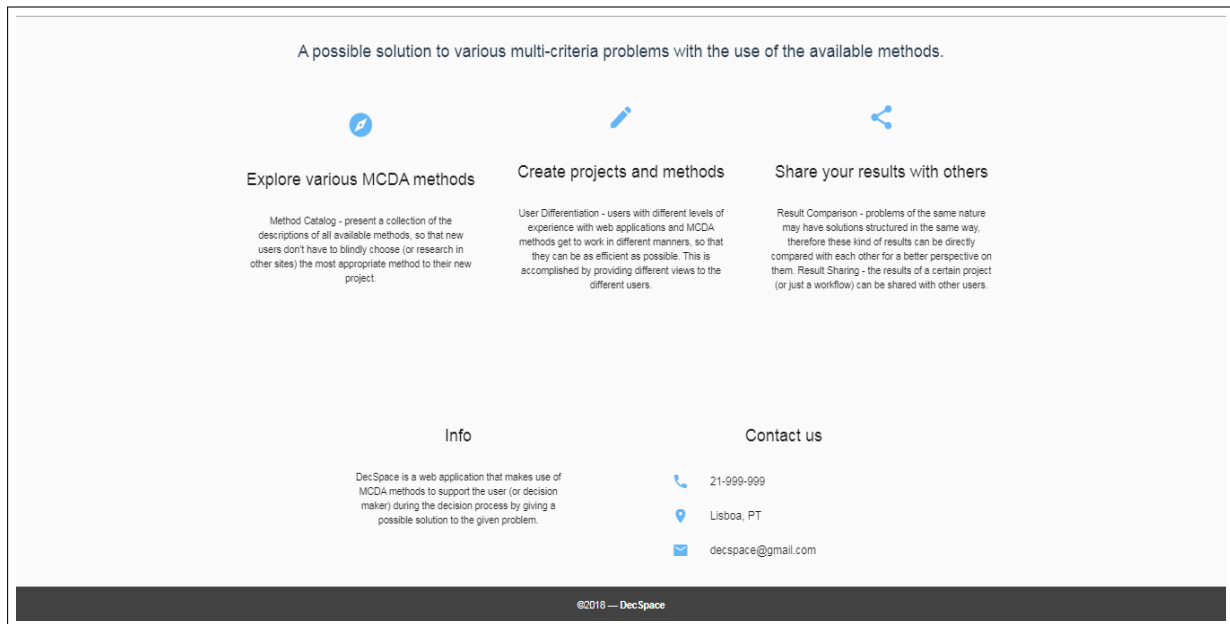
A possible solution to various multi-criteria problems with the use of the available methods.

Explore various MCDA methods

Method Catalog - present a collection of the descriptions of all available methods, so that new users don't have to blindly choose (or research in other sites) the most appropriate method to their new project.

Create projects and methods

User Differentiation - users with different levels of experience with web applications and MCDA methods get to work in different manners, so that they can be as efficient as possible. This is accomplished by providing different views to the different users.

Share your results with others

Result Comparison - problems of the same nature may have solutions structured in the same way, therefore these kind of results can be directly compared with each other for a better perspective on them. Result Sharing - the results of a certain project (or just a workflow) can be shared with other users.

Info

DecSpace is a web application that makes use of MCDA methods to support the user (or decision maker) during the decision process by giving a possible solution to the given problem.

Contact us

21-999-999

Lisboa, PT

decspace@gmail.com

©2018 — DecSpace